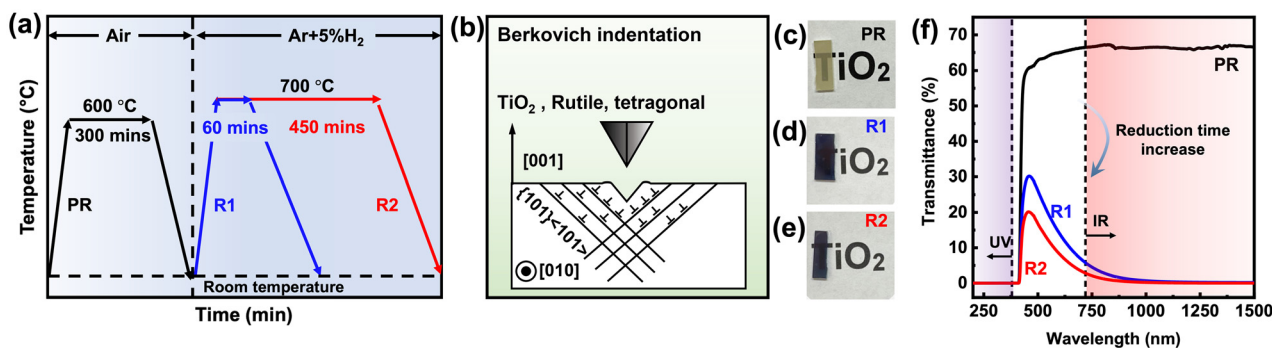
(a)
Air
Ar+5%$H_2$
600 °C
300 mins
700 °C
60 mins
450 mins
Temperature (°C)
PR
R1
R2
Room temperature
Time (min)

(b)
Berkovich indentation
$TiO_2$ , Rutile, tetragonal
[001]
{101}<101>
[010]

(c) PR $TiO_2$
(d) R1 $TiO_2$
(e) R2 $TiO_2$

(f)
Transmittance (%)
70
60
50
40
30
20
10
0
PR
Reduction time increase
R1
R2
UV
IR
250 500 750 1000 1250 1500
Wavelength (nm)